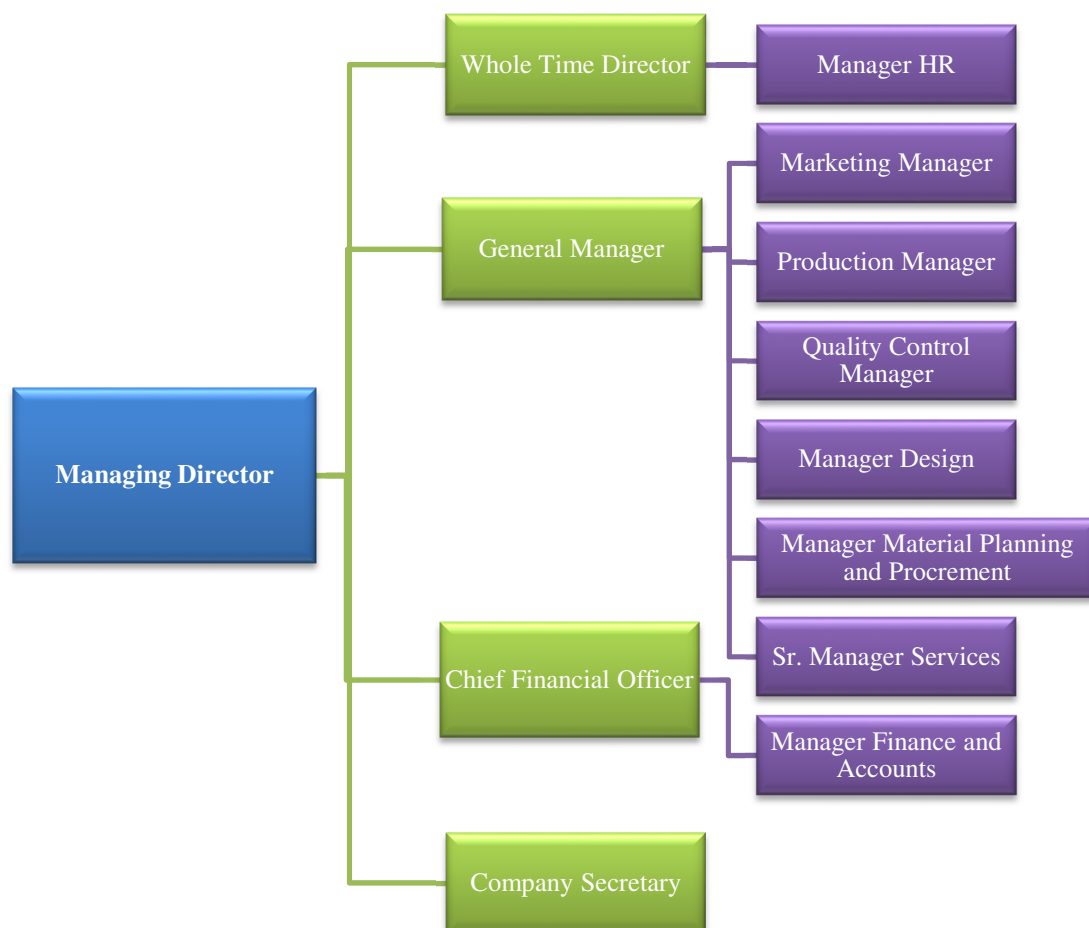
Managing Director

Whole Time Director

Manager HR

General Manager

Marketing Manager

Production Manager

Quality Control Manager

Manager Design

Manager Material Planning and Procrement

Sr. Manager Services

Chief Financial Officer

Manager Finance and Accounts

Company Secretary